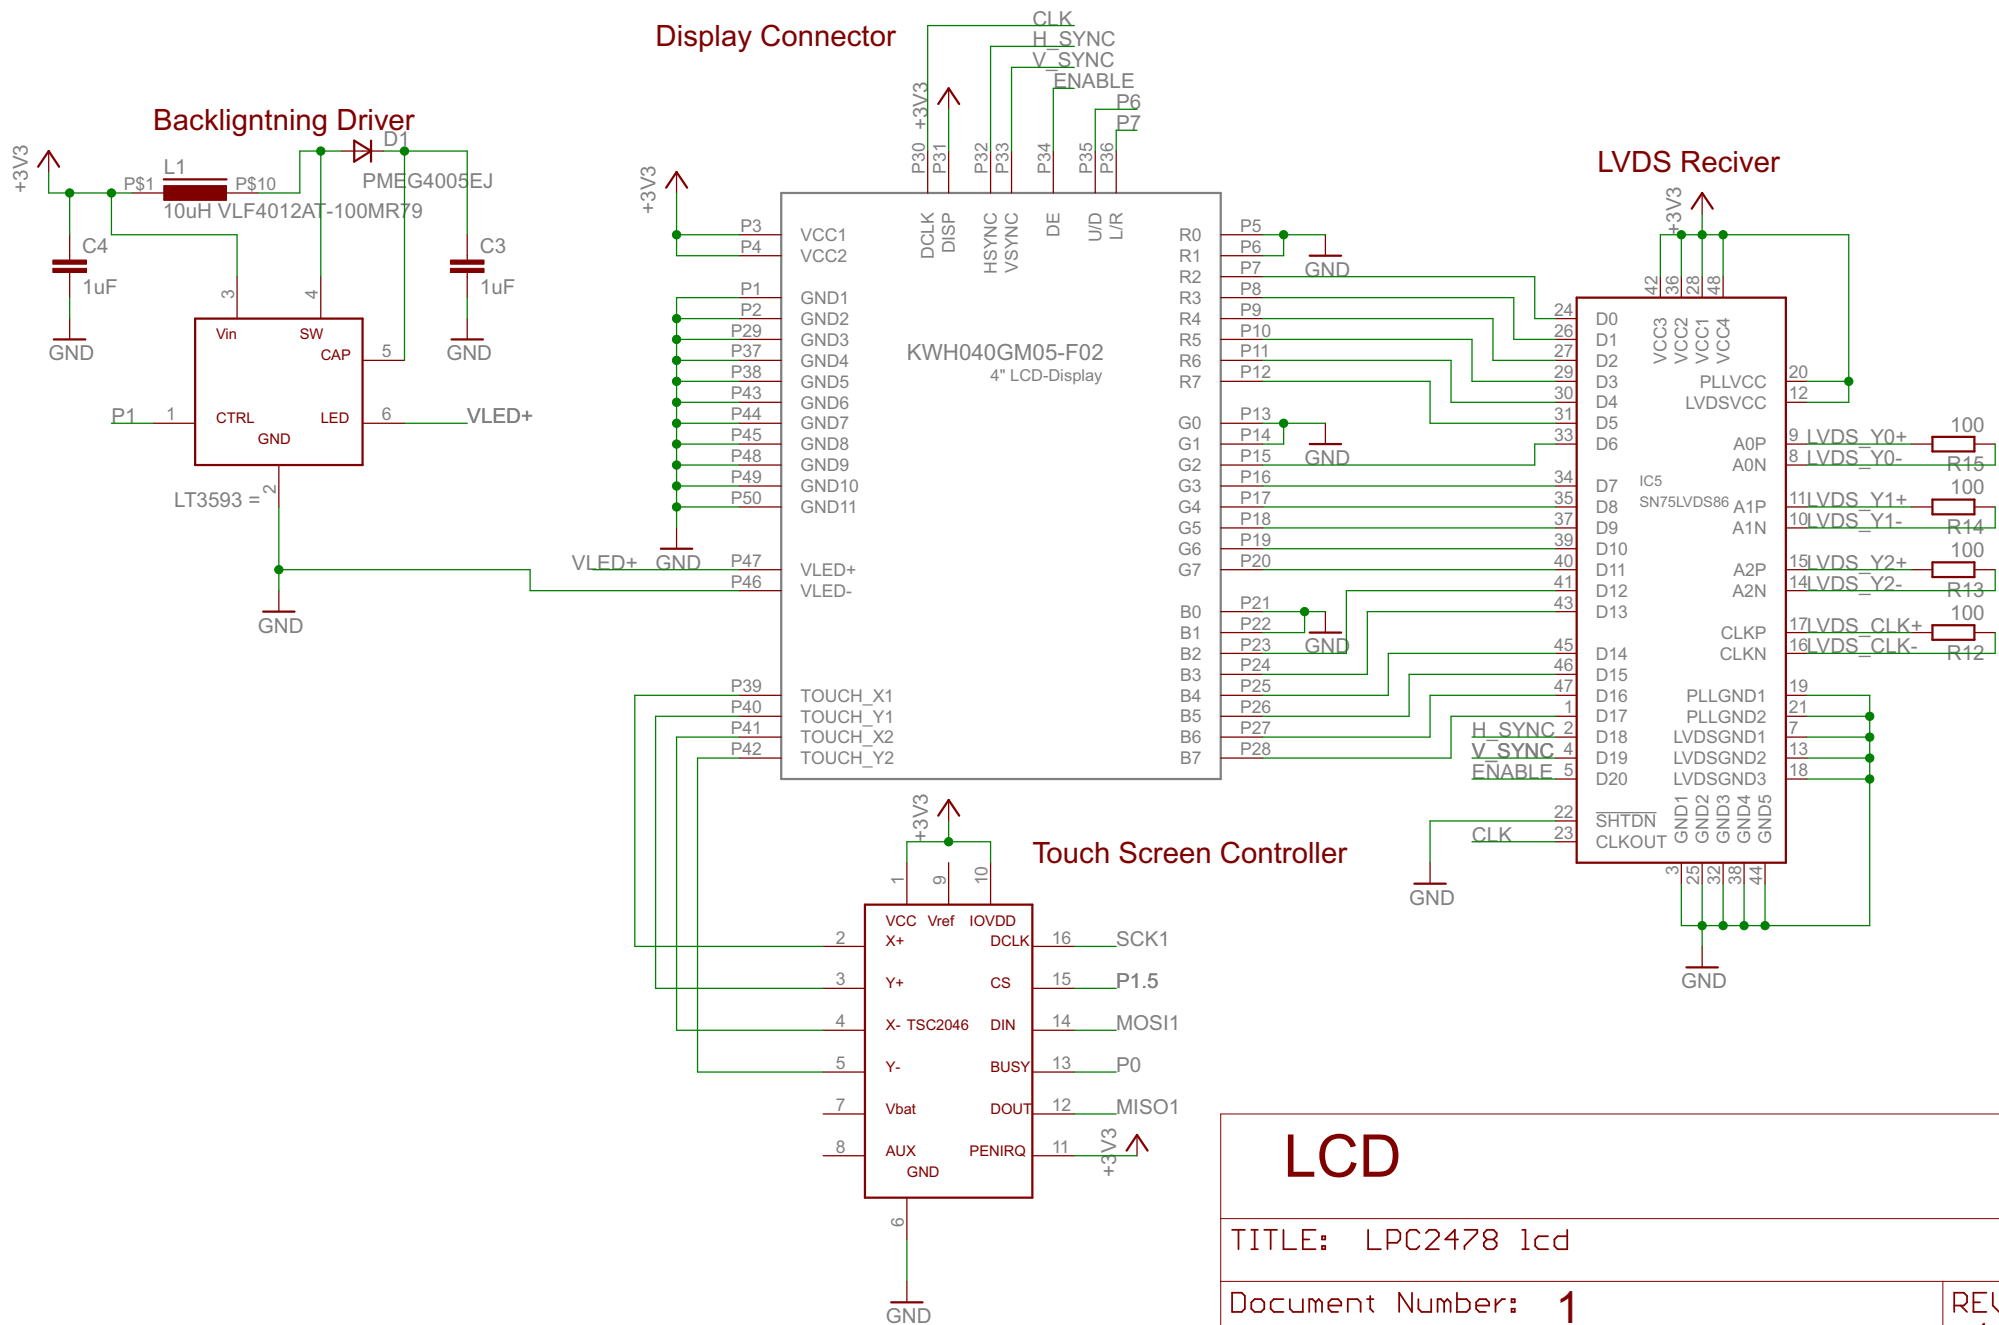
Display Connector

Backlightning Driver

LVDS Reciver

Touch Screen Controller

CLK
H_SYNC
V_SYNC
ENABLE
P6
P7

+3V3
+3V3
+3V3
+3V3
+3V3

L1
P$1
P$10
10uH VLF4012AT-100MR79
D1
PMEG4005EJ
C4
1uF
C3
1uF
GND
GND

Vin
SW
CAP
CTRL
LED
GND
3
4
5
1
6
2
P1
VLED+
LT3593 =
GND

P30 P31 P32 P33 P34 P35 P36
DCLK DISP HSYNC VSYNC DE U/D L/R

P3 VCC1
P4 VCC2
P1 GND1
P2 GND2
P29 GND3
P37 GND4
P38 GND5
P43 GND6
P44 GND7
P45 GND8
P48 GND9
P49 GND10
P50 GND11
VLED+ GND
P47 VLED+
P46 VLED-
P39 TOUCH_X1
P40 TOUCH_Y1
P41 TOUCH_X2
P42 TOUCH_Y2

KWH040GM05-F02
4" LCD-Display

R0 P5
R1 P6
R2 P7
R3 P8
R4 P9
R5 P10
R6 P11
R7 P12
G0 P13
G1 P14
G2 P15
G3 P16
G4 P17
G5 P18
G6 P19
G7 P20
B0 P21
B1 P22
B2 P23
B3 P24
B4 P25
B5 P26
B6 P27
B7 P28
GND
GND
GND

42 36 28 48
VCC3 VCC2 VCC1 VCC4
24 D0
26 D1
27 D2
29 D3
30 D4
31 D5
33 D6
34 D7
35 D8
37 D9
39 D10
40 D11
41 D12
43 D13
45 D14
46 D15
47 D16
1 D17
H_SYNC 2 D18
V_SYNC 4 D19
ENABLE 5 D20
22 SHTDN
CLK 23 CLKOUT
GND
IC5
SN75LVDS86
PLLVCC 20
LVDSVCC 12
A0P 9 LVDS_Y0+
A0N 8 LVDS_Y0-
A1P 11 LVDS_Y1+
A1N 10 LVDS_Y1-
A2P 15 LVDS_Y2+
A2N 14 LVDS_Y2-
CLKP 17 LVDS_CLK+
CLKN 16 LVDS_CLK-
100 R15
100 R14
100 R13
100 R12
PLLGND1 19
PLLGND2 21
LVDSGND1 7
LVDSGND2 13
LVDSGND3 18
GND1 GND2 GND3 GND4 GND5
3 25 32 38 44
GND

1 9 10
VCC Vref IOVDD
2 X+
3 Y+
4 X- TSC2046
5 Y-
7 Vbat
8 AUX
GND
6
GND
DCLK 16 SCK1
CS 15 P1.5
DIN 14 MOSI1
BUSY 13 P0
DOUT 12 MISO1
PENIRQ 11

LCD
TITLE: LPC2478 lcd
Document Number: 1
REV